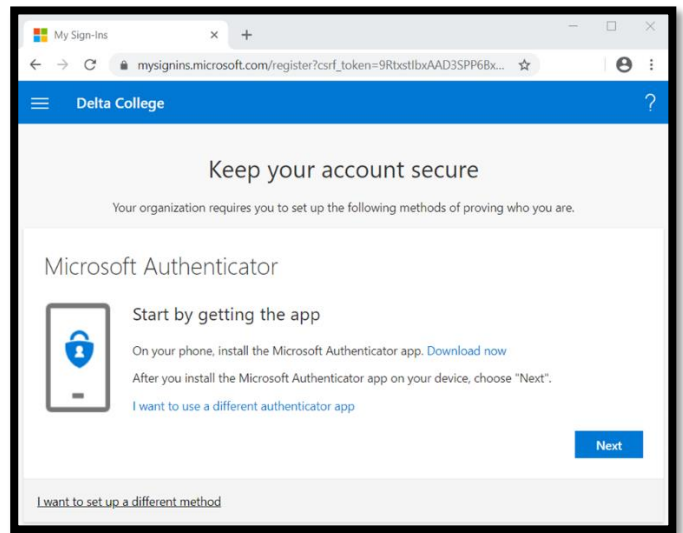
My Sign-Ins × +

mysignins.microsoft.com/register?csrf_token=9RtxstIbxAAD3SPP6Bx...

Delta College

?

Keep your account secure

Your organization requires you to set up the following methods of proving who you are.

Microsoft Authenticator

Start by getting the app

On your phone, install the Microsoft Authenticator app. Download now

After you install the Microsoft Authenticator app on your device, choose "Next".

I want to use a different authenticator app

Next

I want to set up a different method